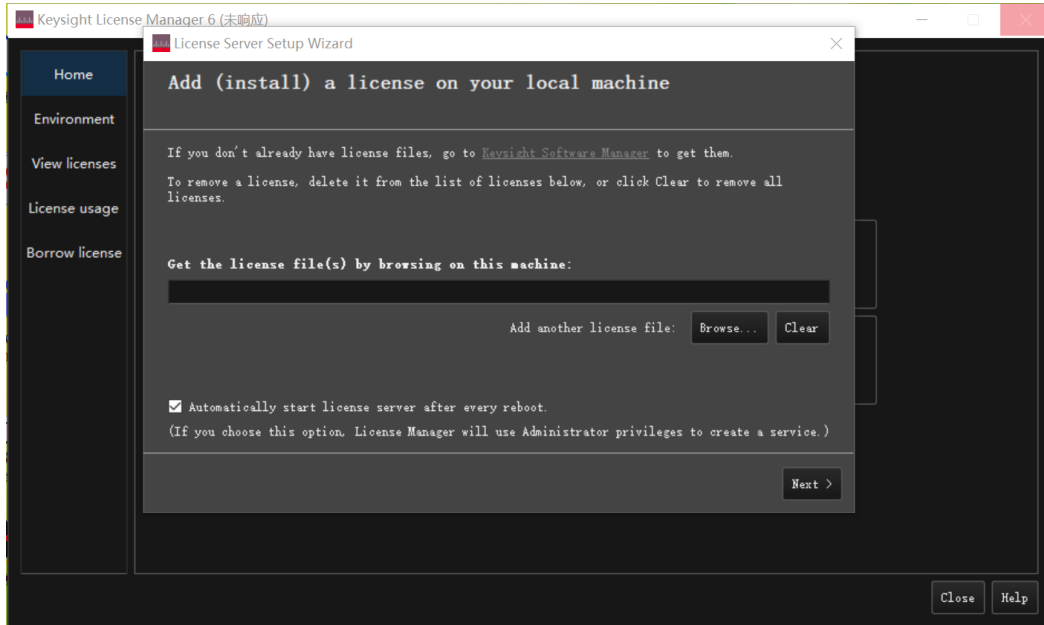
Keysight License Manager 6 (未响应)

Home
Environment
View licenses
License usage
Borrow license

License Server Setup Wizard

Add (install) a license on your local machine

If you don't already have license files, go to Keysight Software Manager to get them.

To remove a license, delete it from the list of licenses below, or click Clear to remove all licenses.

Get the license file(s) by browsing on this machine:

Add another license file: Browse... Clear

Automatically start license server after every reboot.

(If you choose this option, License Manager will use Administrator privileges to create a service.)

Next >

Close Help